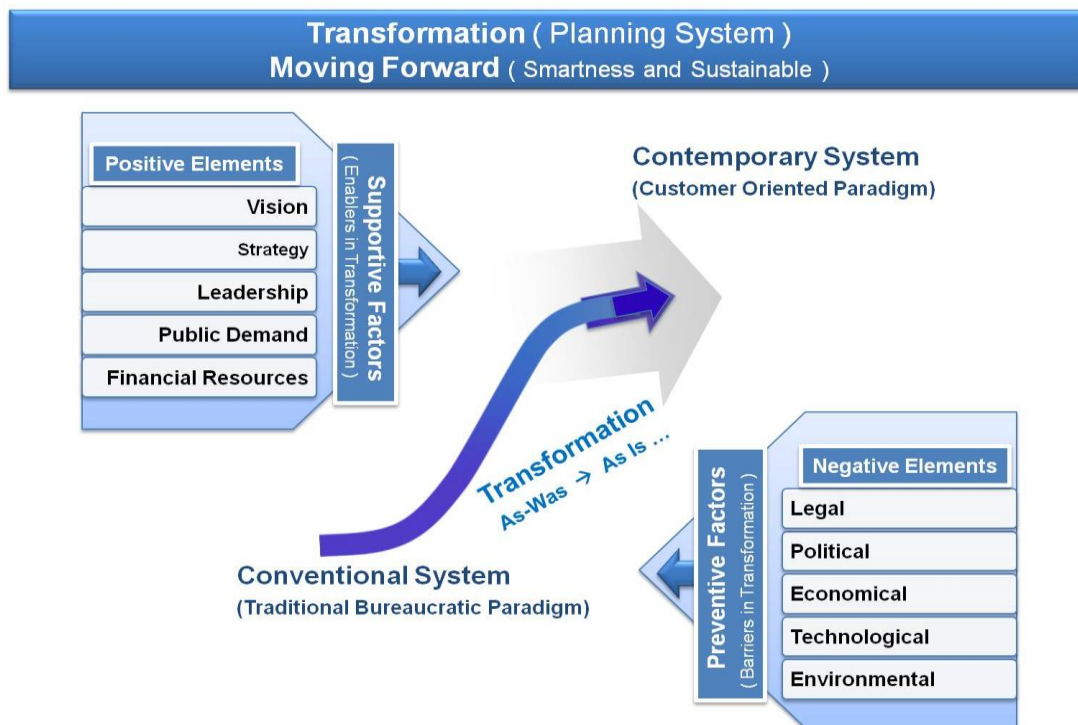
Transformation ( Planning System )
Moving Forward ( Smartness and Sustainable )

Positive Elements
Vision
Strategy
Leadership
Public Demand
Financial Resources

Supportive Factors
( Enablers in Transformation )

Contemporary System
(Customer Oriented Paradigm)

Transformation
As-Was → As Is ...

Conventional System
(Traditional Bureaucratic Paradigm)

Preventive Factors
( Barriers in Transformation )

Negative Elements
Legal
Political
Economical
Technological
Environmental